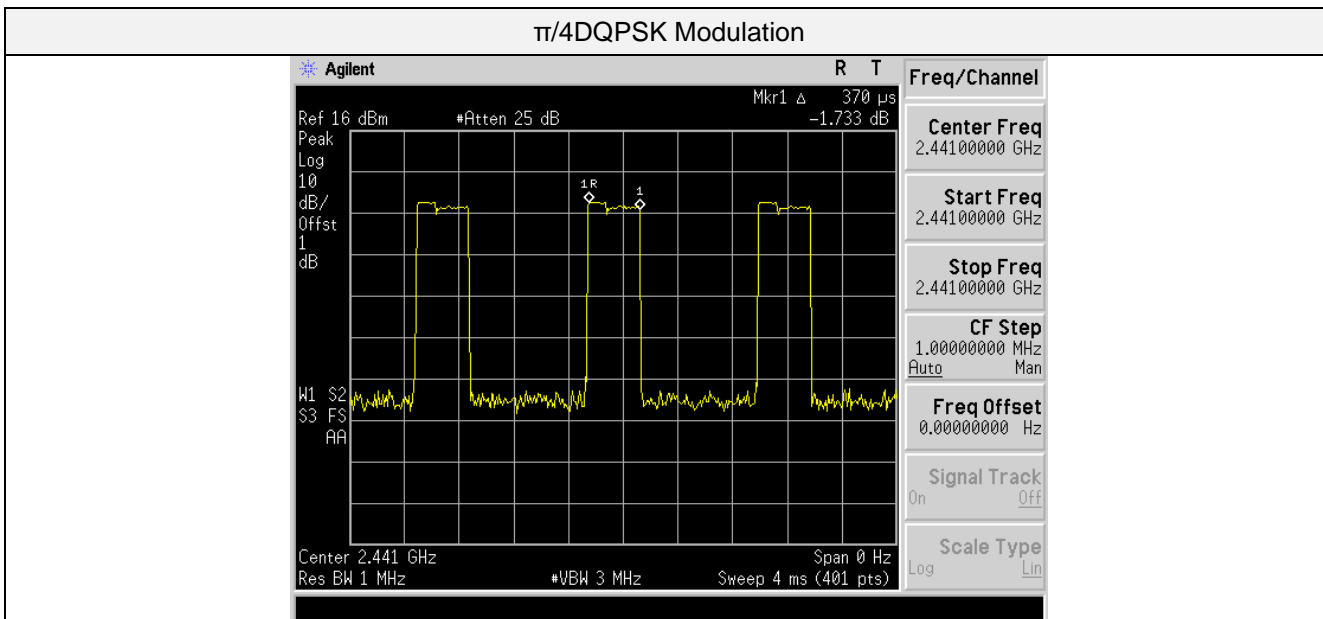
π/4DQPSK Modulation

Agilent

R T

Freq/Channel

Mkr1 Δ 370 μs

Ref 16 dBm #Atten 25 dB −1.733 dB

Peak
Log
10
dB/
Offst
1
dB

1R

1

W1 S2
S3 FS
AA

Center 2.441 GHz Span 0 Hz

Res BW 1 MHz #VBW 3 MHz Sweep 4 ms (401 pts)

Center Freq
2.44100000 GHz

Start Freq
2.44100000 GHz

Stop Freq
2.44100000 GHz

CF Step
1.00000000 MHz
Auto Man

Freq Offset
0.00000000 Hz

Signal Track
On Off

Scale Type
Log Lin